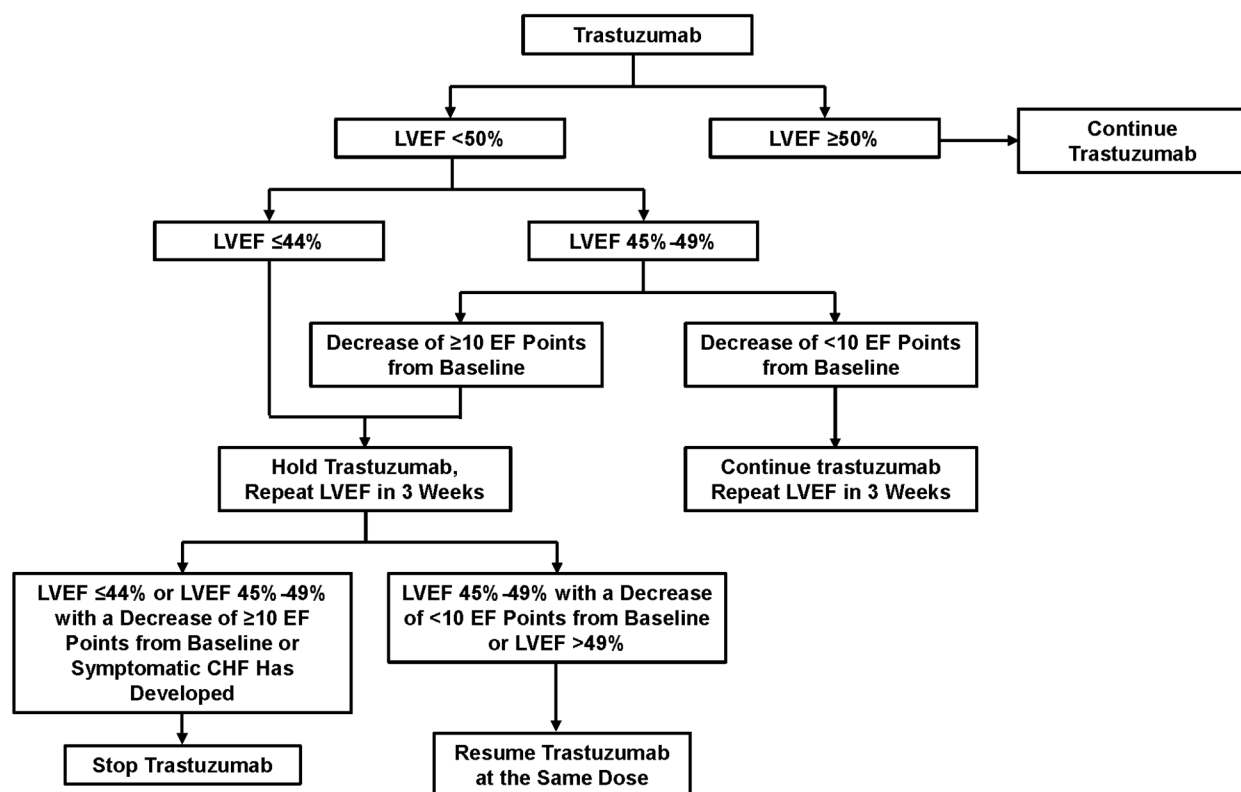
Trastuzumab

LVEF <50%

LVEF ≥50%

Continue Trastuzumab

LVEF ≤44%

LVEF 45%-49%

Decrease of ≥10 EF Points from Baseline

Decrease of <10 EF Points from Baseline

Hold Trastuzumab, Repeat LVEF in 3 Weeks

Continue trastuzumab Repeat LVEF in 3 Weeks

LVEF ≤44% or LVEF 45%-49% with a Decrease of ≥10 EF Points from Baseline or Symptomatic CHF Has Developed

LVEF 45%-49% with a Decrease of <10 EF Points from Baseline or LVEF >49%

Stop Trastuzumab

Resume Trastuzumab at the Same Dose